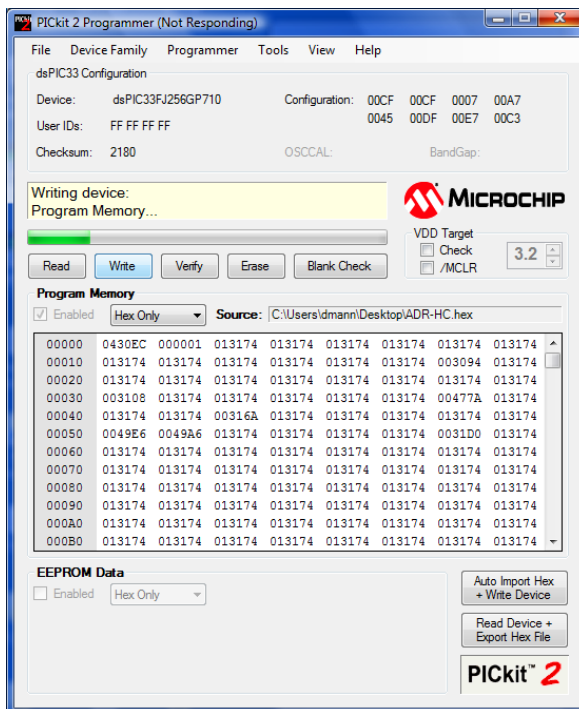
PICkit 2 Programmer (Not Responding)

File Device Family Programmer Tools View Help

dsPIC33 Configuration

Device: dsPIC33FJ256GP710
User IDs: FF FF FF FF
Checksum: 2180

Configuration: 00CF 00CF 0007 00A7
0045 00DF 00E7 00C3

OSCCAL: BandGap:

Writing device:
Program Memory...

MICROCHIP

VDD Target
Check
/MCLR
3.2

Read Write Verify Erase Blank Check

Program Memory
Enabled Hex Only Source: C:\Users\dmann\Desktop\ADR-HC.hex

| | | | | | | | | |
|---|---|---|---|---|---|---|---|---|
| 00000 | 0430EC | 000001 | 013174 | 013174 | 013174 | 013174 | 013174 | 013174 |
| 00010 | 013174 | 013174 | 013174 | 013174 | 013174 | 013174 | 003094 | 013174 |
| 00020 | 013174 | 013174 | 013174 | 013174 | 013174 | 013174 | 013174 | 013174 |
| 00030 | 003108 | 013174 | 013174 | 013174 | 013174 | 013174 | 00477A | 013174 |
| 00040 | 013174 | 013174 | 00316A | 013174 | 013174 | 013174 | 013174 | 013174 |
| 00050 | 0049E6 | 0049A6 | 013174 | 013174 | 013174 | 013174 | 0031D0 | 013174 |
| 00060 | 013174 | 013174 | 013174 | 013174 | 013174 | 013174 | 013174 | 013174 |
| 00070 | 013174 | 013174 | 013174 | 013174 | 013174 | 013174 | 013174 | 013174 |
| 00080 | 013174 | 013174 | 013174 | 013174 | 013174 | 013174 | 013174 | 013174 |
| 00090 | 013174 | 013174 | 013174 | 013174 | 013174 | 013174 | 013174 | 013174 |
| 000A0 | 013174 | 013174 | 013174 | 013174 | 013174 | 013174 | 013174 | 013174 |
| 000B0 | 013174 | 013174 | 013174 | 013174 | 013174 | 013174 | 013174 | 013174 |

EEPROM Data
Enabled Hex Only

Auto Import Hex + Write Device

Read Device + Export Hex File

PICkit™ 2